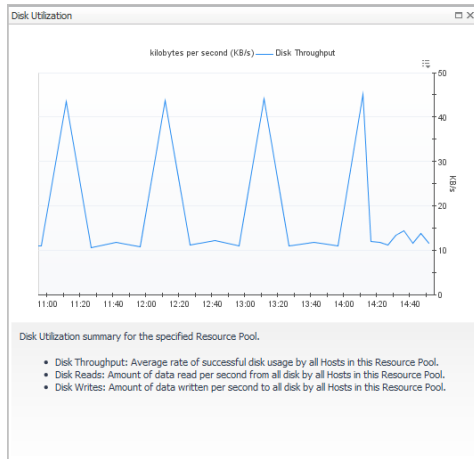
Disk Utilization

kilobytes per second (KB/s) — Disk Throughput

50
40
30
20
10
0

KB/s

11:00 11:20 11:40 12:00 12:20 12:40 13:00 13:20 13:40 14:00 14:20 14:40

Disk Utilization summary for the specified Resource Pool.

- Disk Throughput: Average rate of successful disk usage by all Hosts in this Resource Pool.
- Disk Reads: Amount of data read per second from all disk by all Hosts in this Resource Pool.
- Disk Writes: Amount of data written per second to all disk by all Hosts in this Resource Pool.